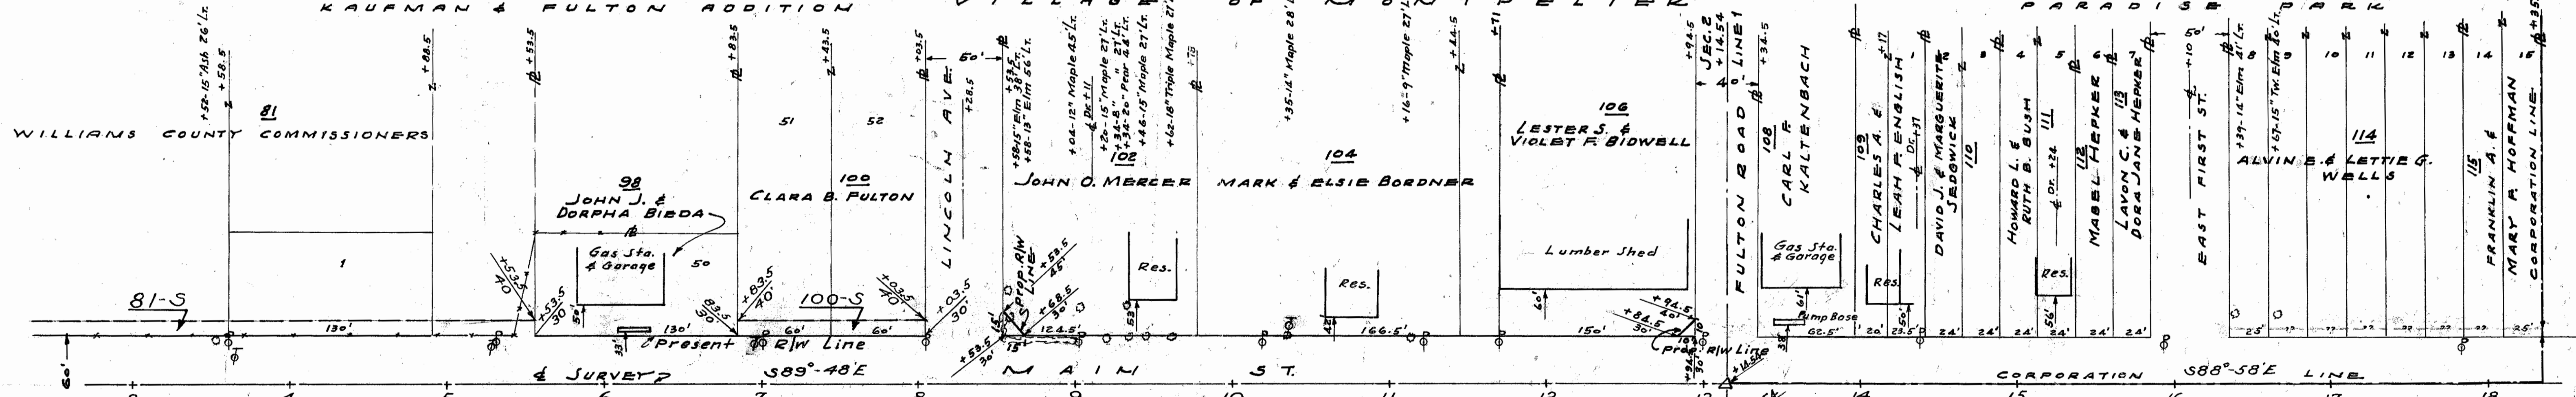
KAUFMAN & FULTON ADDITION
VILLAGE OF MONTPELIER
PARADISE PARK

+52-15" Ash 26' Lt.
+58.5
+88.5
+53.5
+83.5
+43.5
+03.5
50'
+53-15" Elm 38' Lt.
+58-13" Elm 56' Lt.
+04-12" Maple 45' Lt.
+20-15" Maple 27' Lt.
+34-8" " 27' Lt.
+34-20" Pear 44' Lt.
+46-15" Maple 27' Lt.
+62-18" Triple Maple 27' Lt.
+78
+35-14" Maple 28' Lt.
+16-9" Maple 27' Lt.
+44.5
+71
+94.5
SEC. 2
+14.54
4 0' LINE
+34.5
+17
Dr. +31
+10
50'
+39-14" Elm 41' Lt.
+67-15" Tw. Elm 40' Lt.
+35

81
WILLIAMS COUNTY COMMISSIONERS
51
52
+28.5
LINCOLN AVE.
Dr. +11
102
104
106
LESTER S. & VIOLET F. BIDWELL
108
CARL F. KALTENBACH
109
CHARLES A. & LEAH F. ENGLISH
1
2
3
4
5
6
7
8
9
10
11
12
13
14
15
DAVID J. & MARGUERITE SEDWICK
110
HOWARD L. & RUTH B. BUSH
Dr. +24
111
112
MABEL HEPKER
113
LAVON C. & DORA JANE HEPKER
EAST FIRST ST.
114
ALVIN E. & LETTIE G. WELLS
115
FRANKLIN A. & MARY F. HOFFMAN
CORPORATION LINE

98
JOHN J. & DORPHA BIEDA
100
CLARA B. FULTON
JOHN O. MERCER
MARK & ELSIE BORDNER
FULTON ROAD
Gas Sta. & Garage
50
1
Res.
Res.
Lumber Shed
Gas Sta. & Garage
Res.
Res.

81-S
+53.5
40'
+53.5
30'
83.5
30'
+83.5
40'
100-S
+03.5
40'
+03.5
30'
Prop. R/W Line
+53.5
45'
+68.5
30'
53'
42'
60'
+94.5
40'
+84.5
30'
61'
38'
Pump Base
50'
56'
130'
130'
60'
60'
124.5'
166.5'
150'
62.5'
20'
23.5'
24'
24'
24'
24'
24'
24'
25'
25'
35'
15'
Present R/W Line
Prop. R/W Line
+14.54
+53.5
30'
60'
℄ SURVEY
S89°-48'E
MAIN ST.
CORPORATION S88°-58'E LINE

3
4
5
6
7
8
9
10
11
12
13
14
15
16
17
18